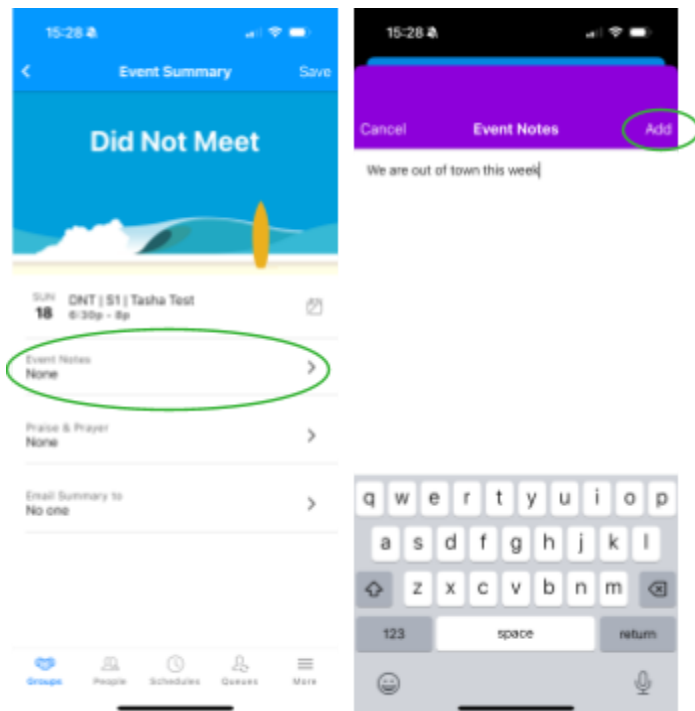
15:28

Event Summary

Save

Did Not Meet

SUN
18

DNT | S1 | Tasha Test
6:30p - 8p

Event Notes
None

Praise & Prayer
None

Email Summary to
No one

Groups People Schedules Queues More

15:28

Cancel

Event Notes

Add

We are out of town this week

q w e r t y u i o p
a s d f g h j k l
z x c v b n m
123 space return